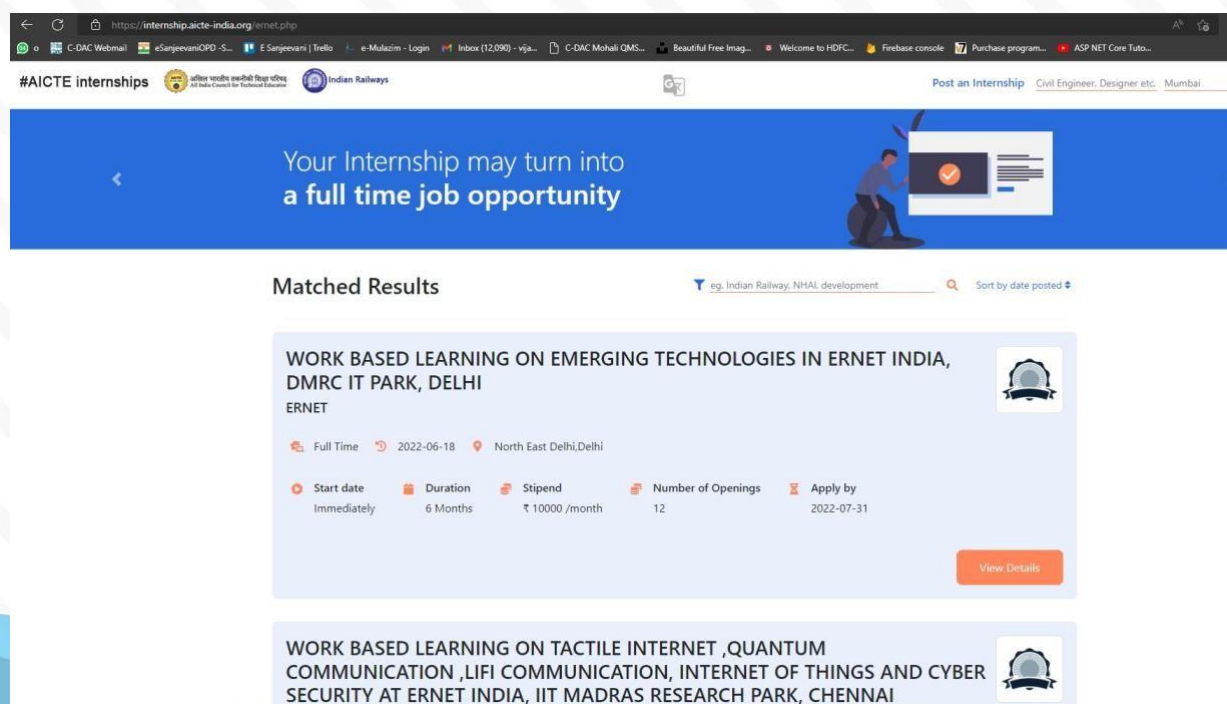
https://internship.aicte-india.org/ernet.php

o C-DAC Webmail eSanjeevaniOPD -S... E Sanjeevani | Trello e-Mulazim - Login Inbox (12,090) - vija... C-DAC Mohali QMS... Beautiful Free Imag... Welcome to HDFC... Firebase console Purchase program... ASP NET Core Tuto...

#AICTE internships अखिल भारतीय तकनीकी शिक्षा परिषद All India Council for Technical Education Indian Railways

Post an Internship Civil Engineer, Designer etc. Mumbai

Your Internship may turn into
a full time job opportunity

Matched Results

eg. Indian Railway, NHAI, development Sort by date posted

WORK BASED LEARNING ON EMERGING TECHNOLOGIES IN ERNET INDIA, DMRC IT PARK, DELHI
ERNET

Full Time 2022-06-18 North East Delhi,Delhi

| Start date | Duration | Stipend | Number of Openings | Apply by |
|---|---|---|---|---|
| Immediately | 6 Months | ₹ 10000 /month | 12 | 2022-07-31 |

View Details

WORK BASED LEARNING ON TACTILE INTERNET ,QUANTUM COMMUNICATION ,LIFI COMMUNICATION, INTERNET OF THINGS AND CYBER SECURITY AT ERNET INDIA, IIT MADRAS RESEARCH PARK, CHENNAI